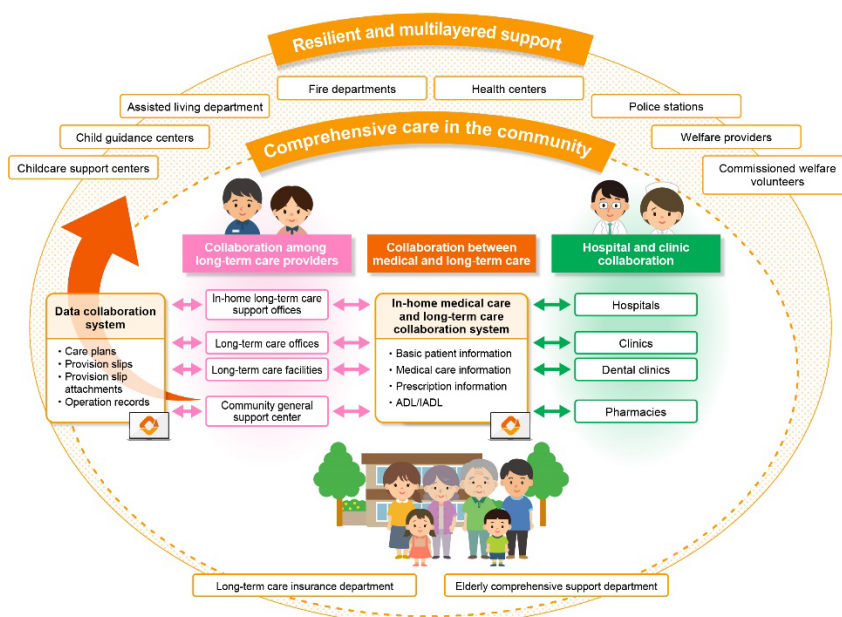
Resilient and multilayered support

Assisted living department

Fire departments

Health centers

Police stations

Child guidance centers

Welfare providers

Childcare support centers

Comprehensive care in the community

Commissioned welfare volunteers

Collaboration among long-term care providers

Collaboration between medical and long-term care

Hospital and clinic collaboration

Data collaboration system

・Care plans
・Provision slips
・Provision slip attachments
・Operation records

In-home long-term care support offices

Long-term care offices

Long-term care facilities

Community general support center

In-home medical care and long-term care collaboration system

・Basic patient information
・Medical care information
・Prescription information
・ADL/IADL

Hospitals

Clinics

Dental clinics

Pharmacies

Long-term care insurance department

Elderly comprehensive support department